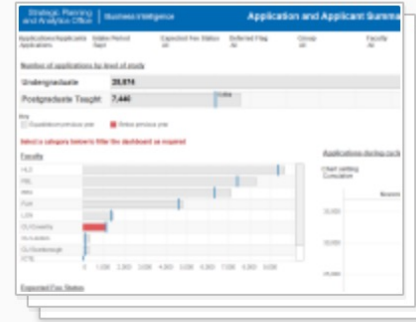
Strategic Planning and Analytics Office | Business Intelligence

Application and Applicant Summa

Applications/Applicants Applications | Intake Period Sept | Expected Fee Status All | Deferred Flag All | Group All | Faculty All

Number of applications by level of study

Undergraduate 20,874

Postgraduate Taught 7,440

Key

Equivalent previous year

Below previous year

Select a category below to filter the dashboard as required

Faculty

HLS
FBL
FEN
FUA
LSS
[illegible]
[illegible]
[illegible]
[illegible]

0 1,000 2,000 3,000 4,000 5,000 6,000 7,000 8,000 9,000

Expected Fee Status

Applications during cycle

Chart setting Cumulative

25,000

20,000

15,000